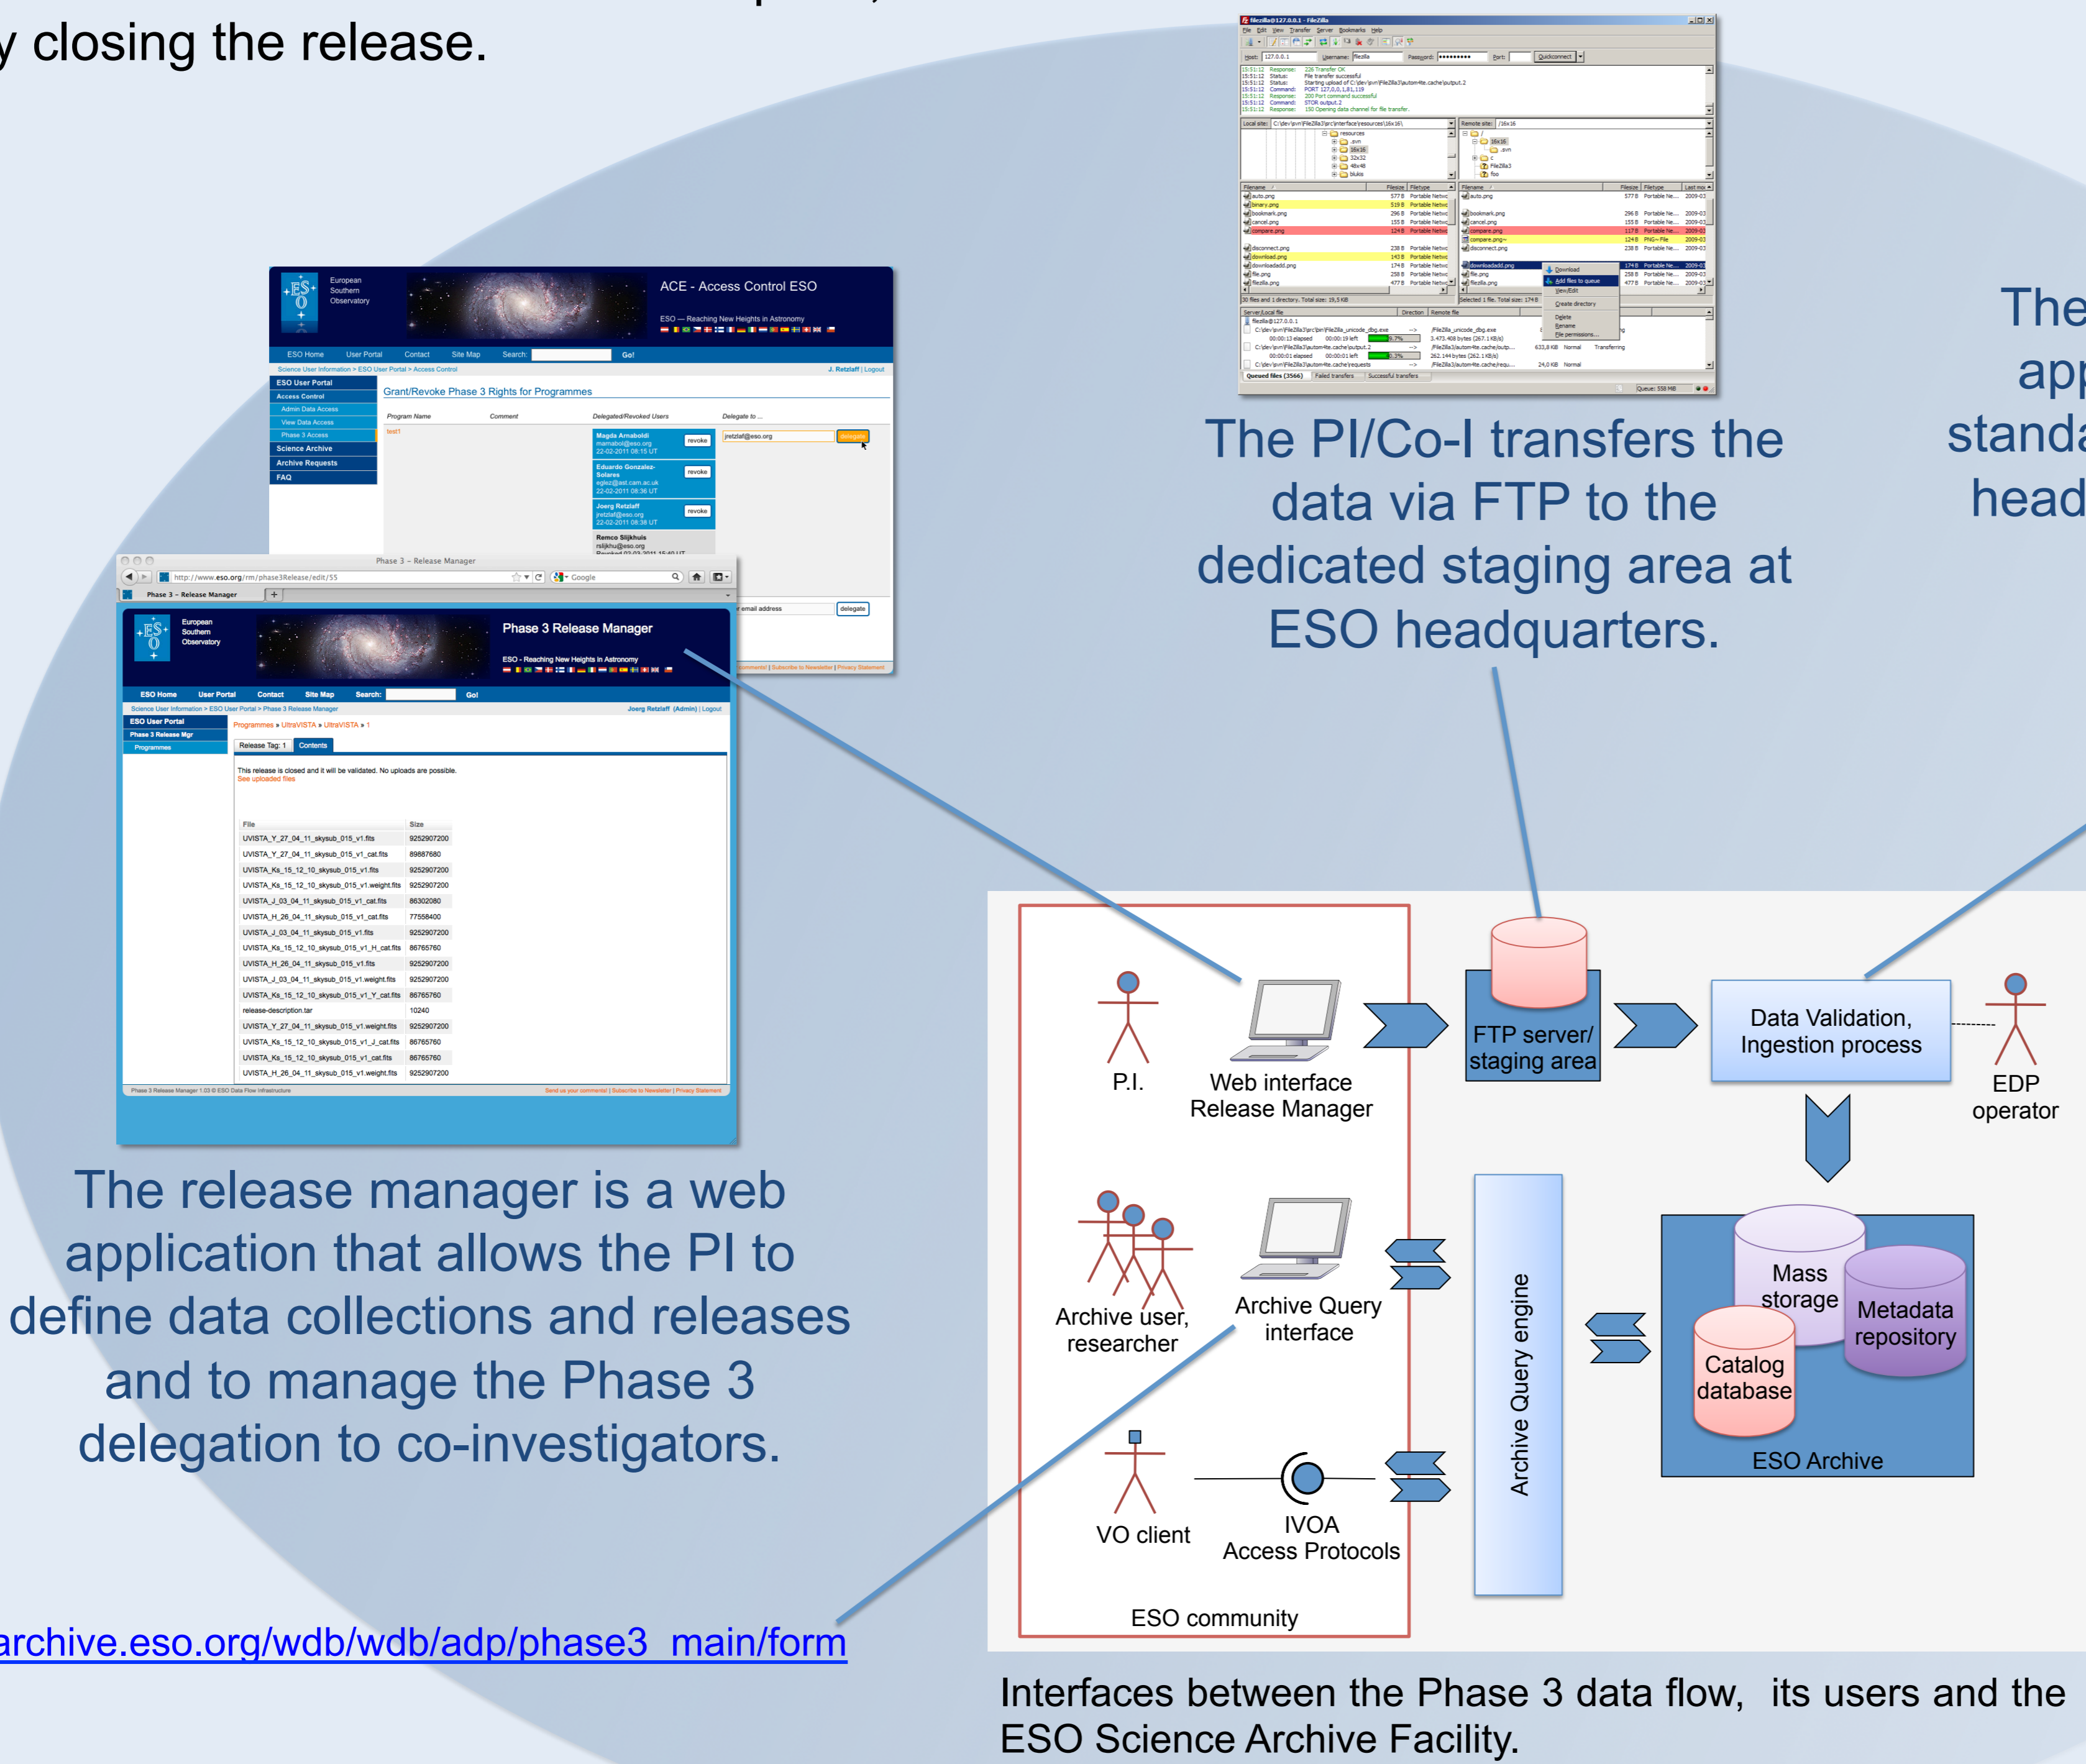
y closing the release.

The PI/Co-I transfers the data via FTP to the dedicated staging area at ESO headquarters.

The app standa head

ACE - Access Control ESO

Grant/Revoke Phase 3 Rights for Programmes

Phase 3 Release Manager

This release is closed and it will be validated. No uploads are possible.

| File | Size |
|---|---|
| UVISTA_Y_27_04_11_skysub_015_v1.fits | 9252907200 |
| UVISTA_Y_27_04_11_skysub_015_v1_cat.fits | 89887680 |
| UVISTA_Ks_15_12_10_skysub_015_v1.fits | 9252907200 |
| UVISTA_Ks_15_12_10_skysub_015_v1.weight.fits | 9252907200 |
| UVISTA_J_03_04_11_skysub_015_v1_cat.fits | 86302080 |
| UVISTA_H_26_04_11_skysub_015_v1_cat.fits | 77558400 |
| UVISTA_J_03_04_11_skysub_015_v1.fits | 9252907200 |
| UVISTA_Ks_15_12_10_skysub_015_v1_H_cat.fits | 86765760 |
| UVISTA_H_26_04_11_skysub_015_v1.fits | 9252907200 |
| UVISTA_J_03_04_11_skysub_015_v1.weight.fits | 9252907200 |
| UVISTA_Ks_15_12_10_skysub_015_v1_Y_cat.fits | 86765760 |
| release-description.tar | 10240 |
| UVISTA_Y_27_04_11_skysub_015_v1.weight.fits | 9252907200 |
| UVISTA_Ks_15_12_10_skysub_015_v1_J_cat.fits | 86765760 |
| UVISTA_Ks_15_12_10_skysub_015_v1_cat.fits | 86765760 |
| UVISTA_H_26_04_11_skysub_015_v1.weight.fits | 9252907200 |

The release manager is a web application that allows the PI to define data collections and releases and to manage the Phase 3 delegation to co-investigators.

archive.eso.org/wdb/wdb/adp/phase3_main/form

P.I.
Web interface Release Manager
FTP server/ staging area
Data Validation, Ingestion process
EDP operator
Archive user, researcher
Archive Query interface
Archive Query engine
Mass storage
Metadata repository
Catalog database
ESO Archive
VO client
IVOA Access Protocols
ESO community

Interfaces between the Phase 3 data flow, its users and the ESO Science Archive Facility.